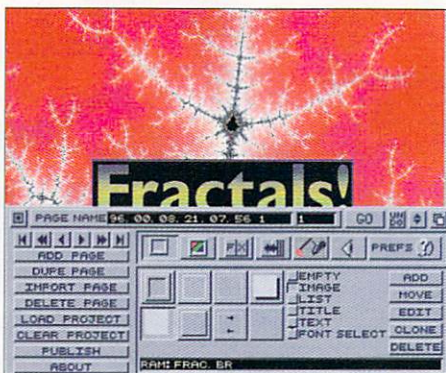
Fractals!

PAGE NAME 96.00.08.21.07.56 1
1
GO
PREFS
ADD PAGE
DUPE PAGE
IMPORT PAGE
DELETE PAGE
LOAD PROJECT
CLEAR PROJECT
PUBLISH
ABOUT
EMPTY
IMAGE
LIST
TITLE
TEXT
FONT SELECT
ADD
MOVE
EDIT
CLONE
DELETE
RAM:FRAC.BR